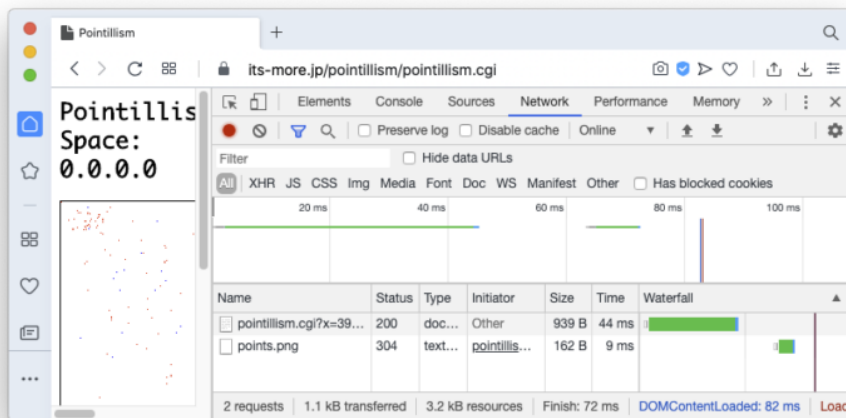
Pointillism

its-more.jp/pointillism/pointillism.cgi

Pointillis
Space:
0.0.0.0

Elements Console Sources Network Performance Memory »

Preserve log Disable cache Online

Filter Hide data URLs

All XHR JS CSS Img Media Font Doc WS Manifest Other Has blocked cookies

20 ms 40 ms 60 ms 80 ms 100 ms

| Name | Status | Type | Initiator | Size | Time | Waterfall |
|---|---|---|---|---|---|---|
| pointillism.cgi?x=39... | 200 | doc... | Other | 939 B | 44 ms | |
| points.png | 304 | text... | pointillis... | 162 B | 9 ms | |

2 requests | 1.1 kB transferred | 3.2 kB resources | Finish: 72 ms | DOMContentLoaded: 82 ms | Loa